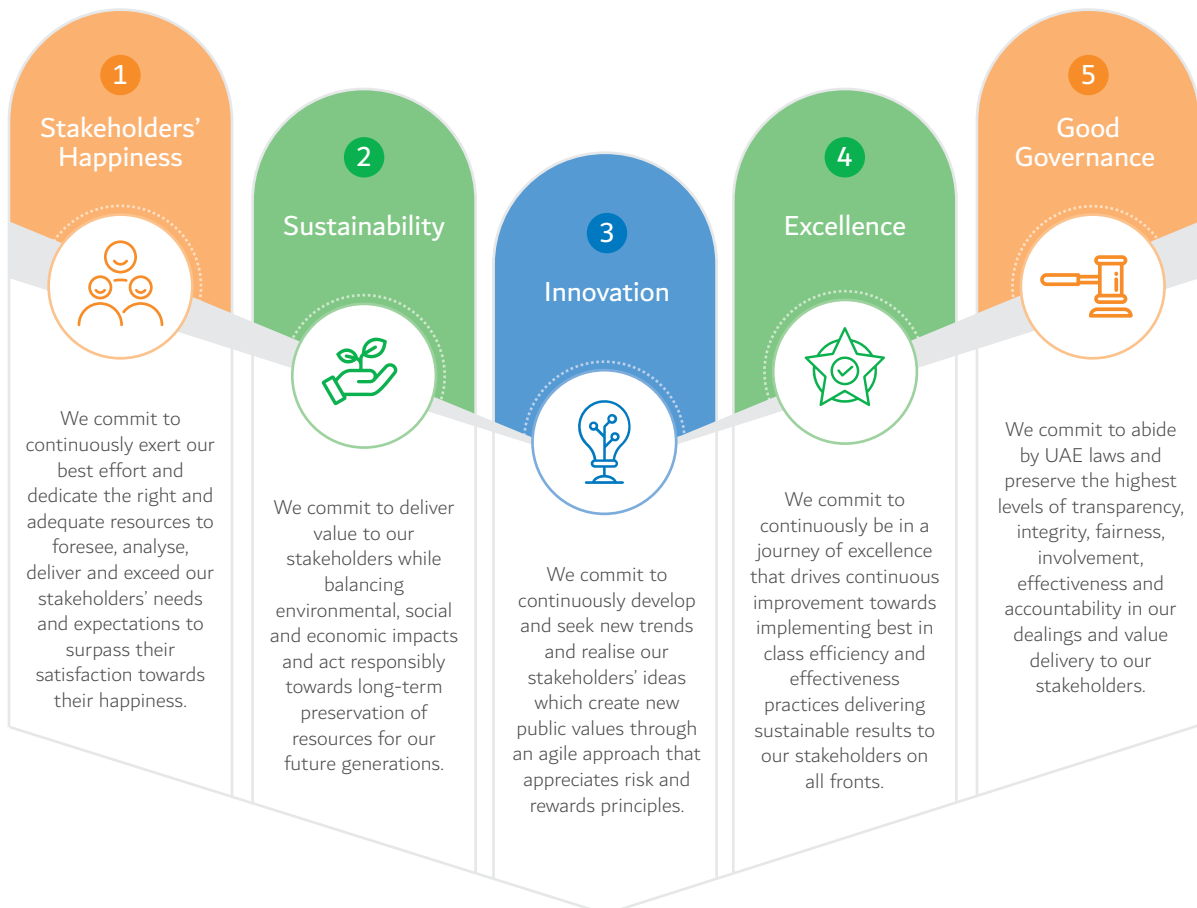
1
Stakeholders' Happiness

We commit to continuously exert our best effort and dedicate the right and adequate resources to foresee, analyse, deliver and exceed our stakeholders' needs and expectations to surpass their satisfaction towards their happiness.

2
Sustainability

We commit to deliver value to our stakeholders while balancing environmental, social and economic impacts and act responsibly towards long-term preservation of resources for our future generations.

3
Innovation

We commit to continuously develop and seek new trends and realise our stakeholders' ideas which create new public values through an agile approach that appreciates risk and rewards principles.

4
Excellence

We commit to continuously be in a journey of excellence that drives continuous improvement towards implementing best in class efficiency and effectiveness practices delivering sustainable results to our stakeholders on all fronts.

5
Good Governance

We commit to abide by UAE laws and preserve the highest levels of transparency, integrity, fairness, involvement, effectiveness and accountability in our dealings and value delivery to our stakeholders.